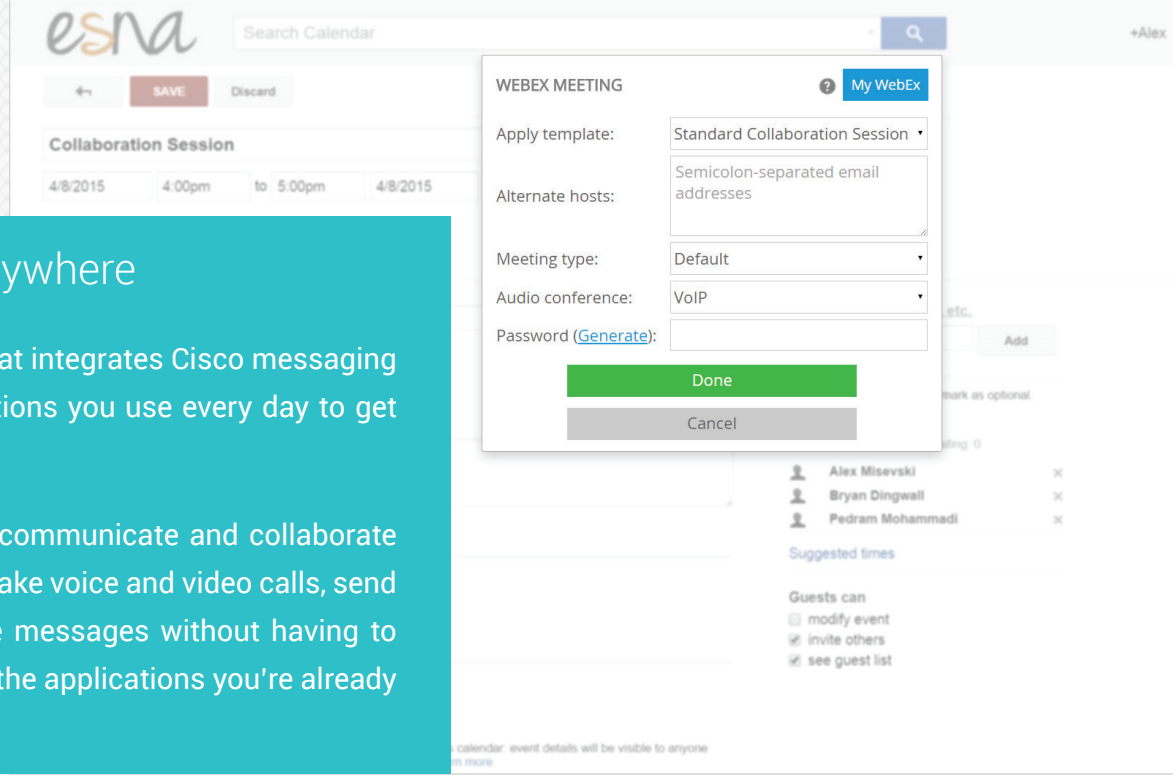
esna

Search Calendar

+Alex

SAVE Discard

Collaboration Session

4/8/2015 4:00pm to 5:00pm 4/8/2015

WEBEX MEETING

My WebEx

Apply template: Standard Collaboration Session

Alternate hosts: Semicolon-separated email addresses

Meeting type: Default

Audio conference: VoIP

Password (Generate):

Done

Cancel

ywhere

at integrates Cisco messaging tions you use every day to get

communicate and collaborate ake voice and video calls, send e messages without having to the applications you're already

etc.

Add

mark as optional

ting: 0

Alex Misevski

Bryan Dingwall

Pedram Mohammadi

Suggested times

Guests can

modify event

invite others

see guest list

calendar: event details will be visible to anyone

m more